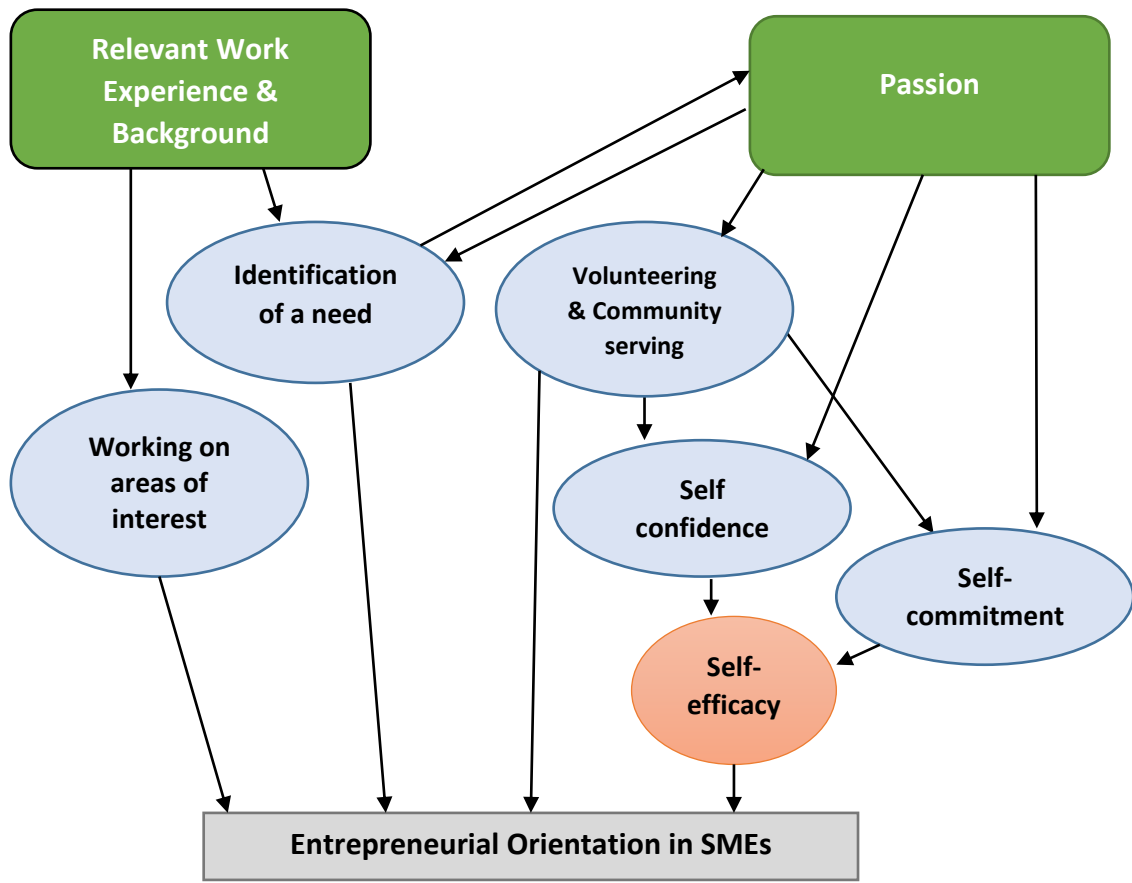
Relevant Work Experience & Background

Passion

Identification of a need

Volunteering & Community serving

Working on areas of interest

Self confidence

Self-commitment

Self-efficacy

Entrepreneurial Orientation in SMEs